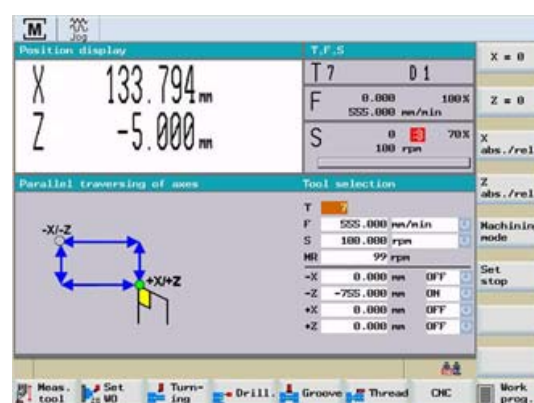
M Jog

Position display

X 133.794 mm

Z -5.000 mm

T,F,S

T 7 D 1

F 0.000 100%
555.000 mm/min

S 0 70%
100 rpm

X = 0

Z = 0

X abs./rel

Z abs./rel

Machining mode

Set stop

Parallel traversing of axes

-X/-Z

+X/+Z

Tool selection

| | | | |
|---|---|---|---|
| T | 7 | | |
| F | 555.000 | mm/min | |
| S | 100.000 | rpm | |
| MR | 99 | rpm | |
| -X | 0.000 | mm | OFF |
| -Z | -755.000 | mm | ON |
| +X | 0.000 | mm | OFF |
| +Z | 0.000 | mm | OFF |

Meas. tool | Set WO | Turning | Drill. | Groove | Thread | CNC | Work prog.